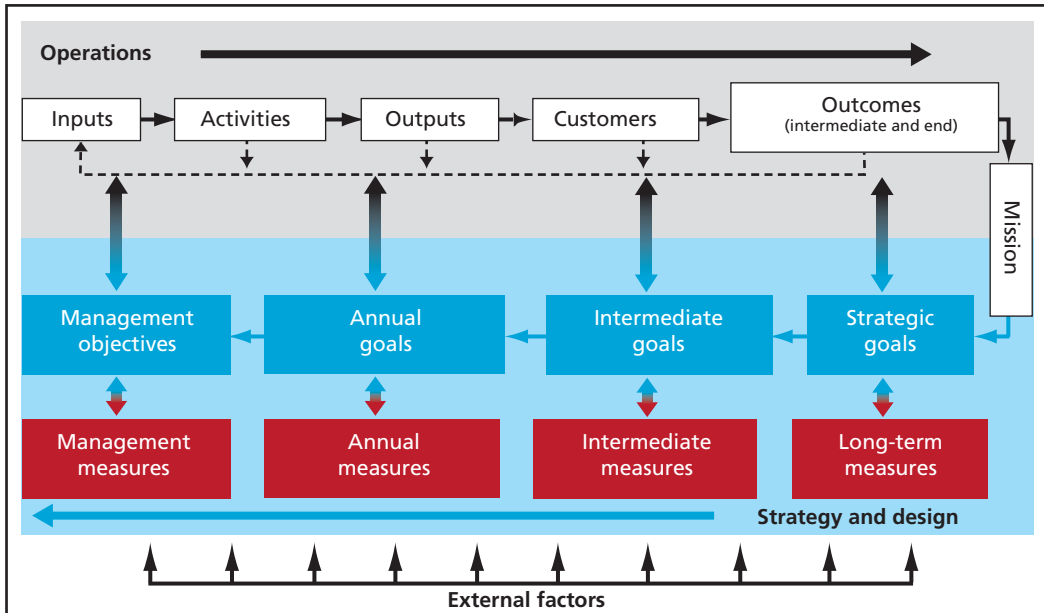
Operations

Inputs

Activities

Outputs

Customers

Outcomes
(intermediate and end)

Mission

Management objectives

Annual goals

Intermediate goals

Strategic goals

Management measures

Annual measures

Intermediate measures

Long-term measures

Strategy and design

External factors